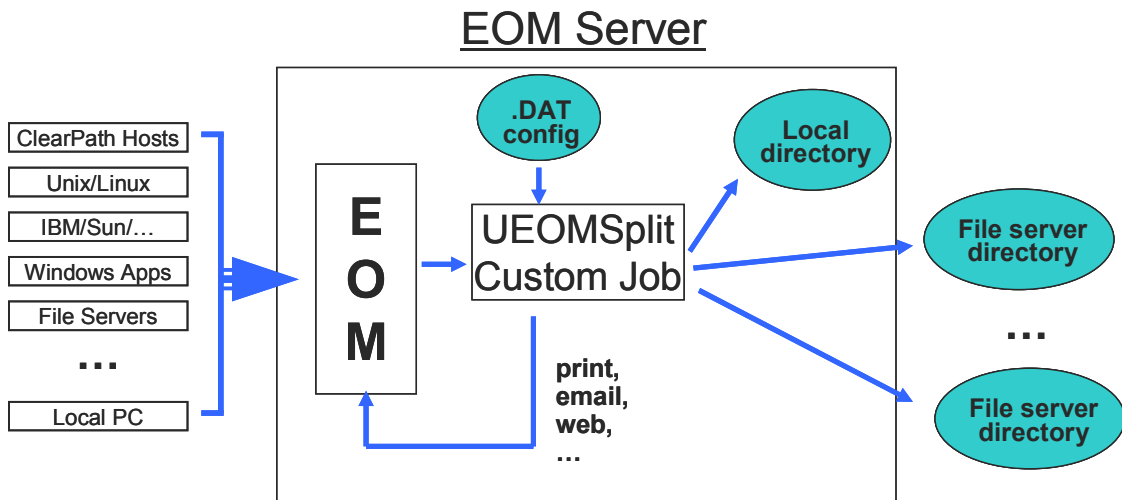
EOM Server

ClearPath Hosts
Unix/Linux
IBM/Sun/…
Windows Apps
File Servers
…
Local PC

E
O
M

.DAT config

UEOMSplit Custom Job

Local directory

File server directory

…

File server directory

print,
email,
web,
…